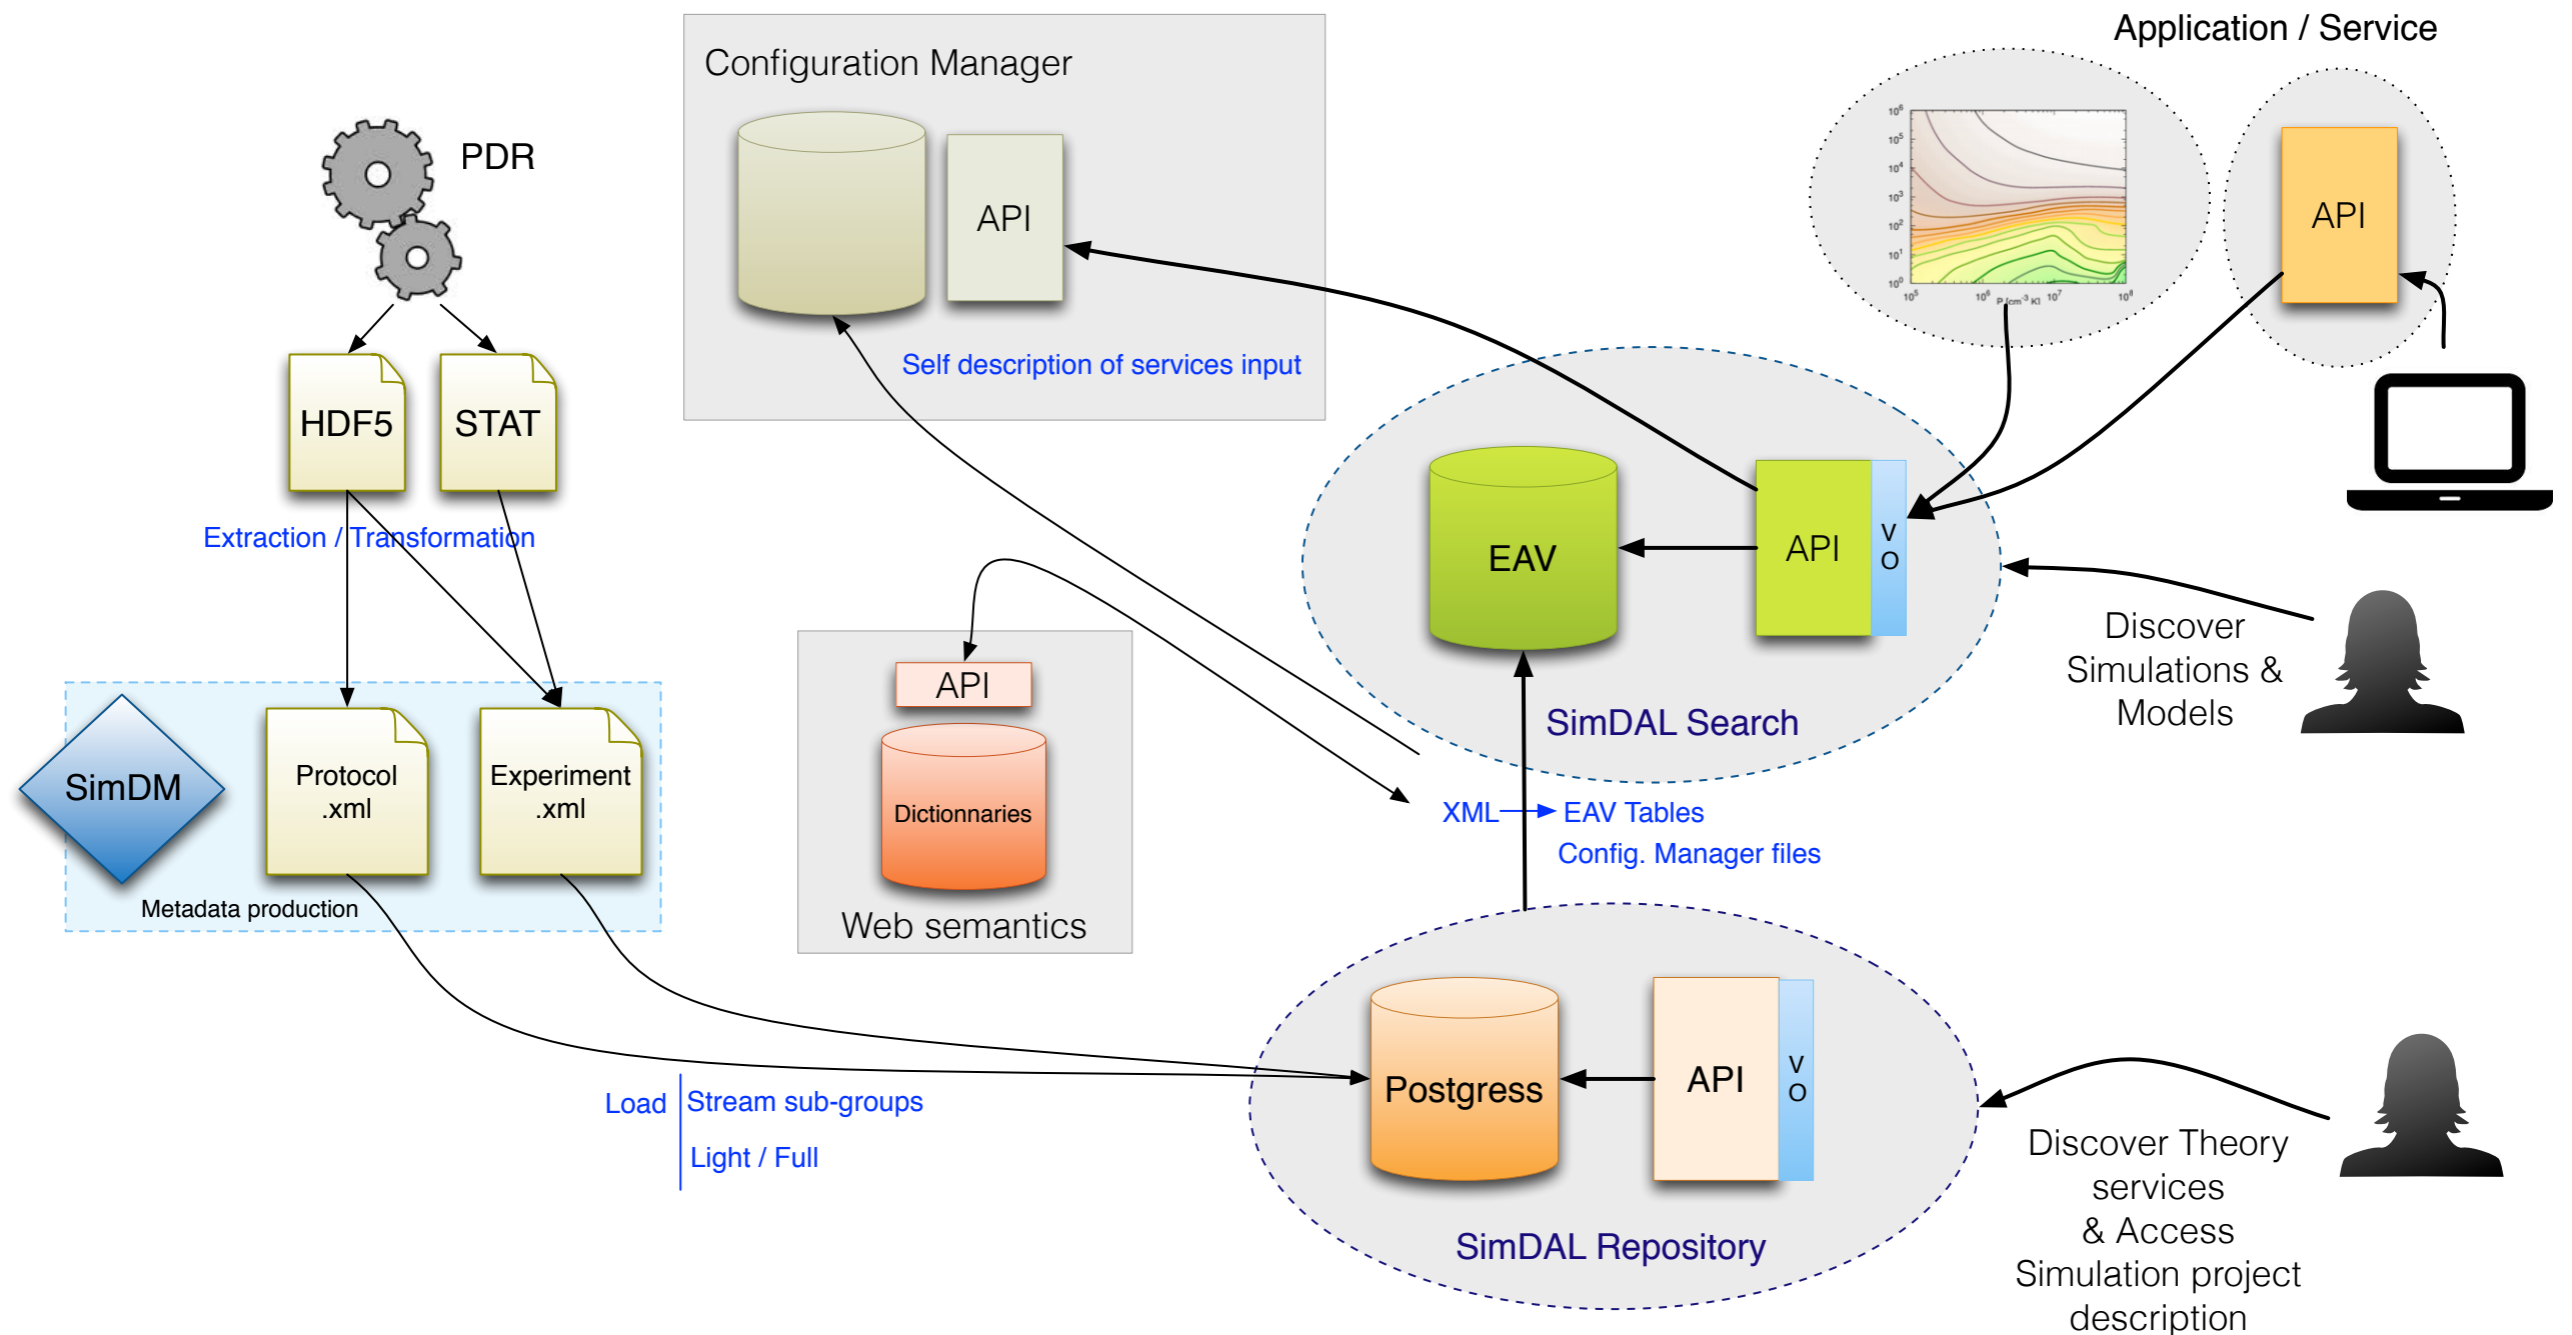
Configuration Manager

API

Self description of services input

Application / Service

API

PDR

HDF5

STAT

Extraction / Transformation

EAV

API

V
O

Discover Simulations & Models

SimDAL Search

API

Dictionnaries

Web semantics

SimDM

Protocol .xml

Experiment .xml

Metadata production

XML → EAV Tables

Config. Manager files

Postgress

API

V
O

SimDAL Repository

Load

Stream sub-groups

Light / Full

Discover Theory services & Access Simulation project description